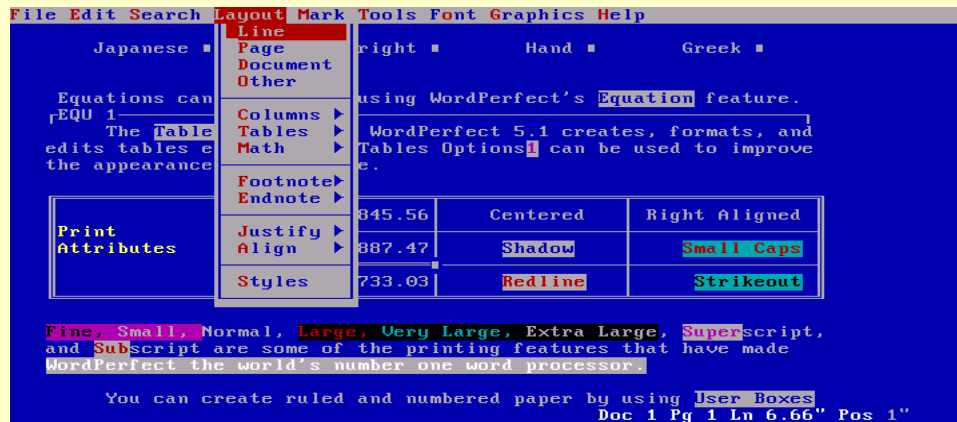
File Edit Search Layout Mark Tools Font Graphics Help

Line
Page
Document
Other

Columns ▸
Tables ▸
Math ▸

Footnote ▸
Endnote ▸

Justify ▸
Align ▸

Styles

Japanese ■ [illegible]right ■ Hand ■ Greek ■

Equations can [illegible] using WordPerfect's Equation feature.
EQU 1
The Table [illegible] WordPerfect 5.1 creates, formats, and edits tables e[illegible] Tables Options1 can be used to improve the appearance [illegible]e.

| Print Attributes | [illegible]845.56 | Centered | Right Aligned |
|---|---|---|---|
| | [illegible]887.47 | Shadow | Small Caps |
| | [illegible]733.03 | Redline | Strikeout |

Fine, Small, Normal, Large, Very Large, Extra Large, Superscript, and Subscript are some of the printing features that have made WordPerfect the world's number one word processor.

You can create ruled and numbered paper by using User Boxes
Doc 1 Pg 1 Ln 6.66" Pos 1"